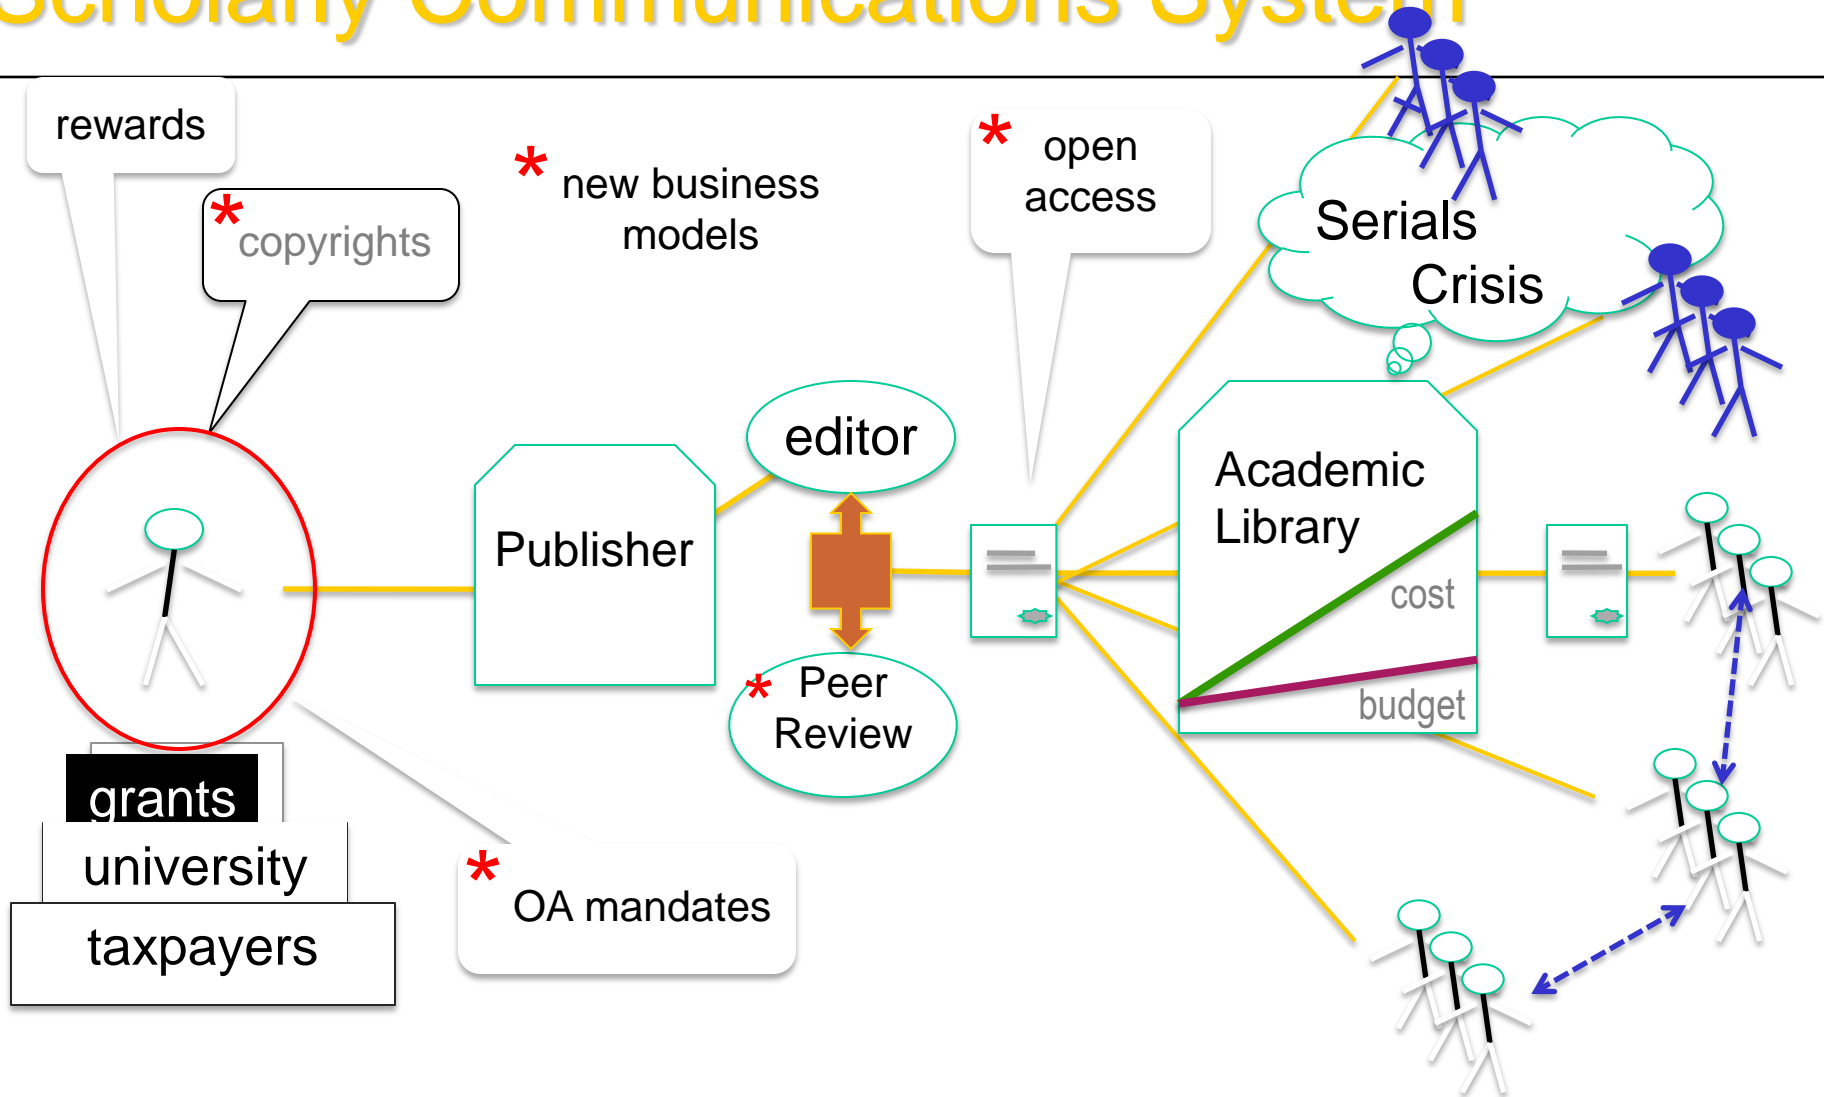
Scholarly Communications System

rewards

* copyrights

* new business models

* open access

Serials Crisis

editor

Publisher

Academic Library

cost

budget

* Peer Review

grants

university

taxpayers

* OA mandates